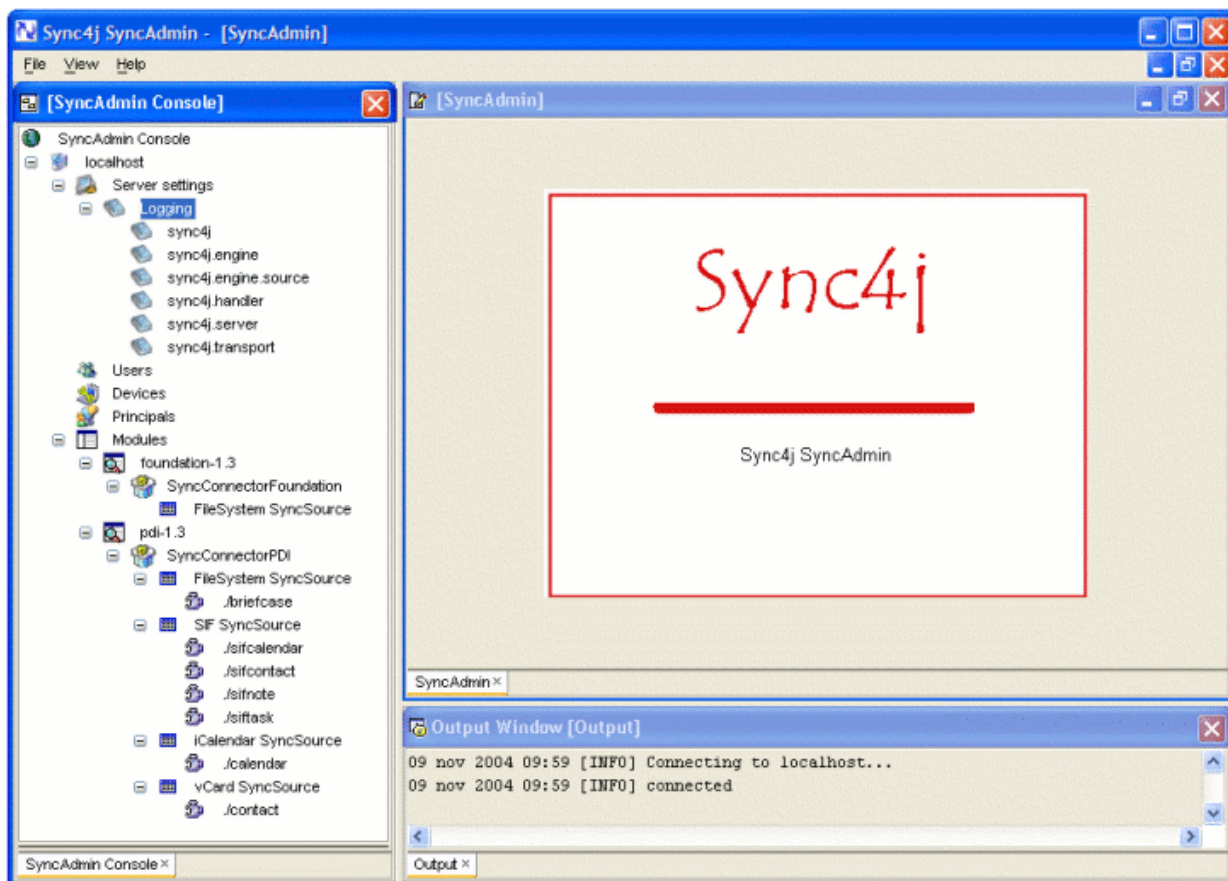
Sync4j SyncAdmin - [SyncAdmin]

File View Help

[SyncAdmin Console]

SyncAdmin Console
localhost
Server settings
Logging
sync4j
sync4j.engine
sync4j.engine.source
sync4j.handler
sync4j.server
sync4j.transport
Users
Devices
Principals
Modules
foundation-1.3
SyncConnectorFoundation
FileSystem SyncSource
pdi-1.3
SyncConnectorPDI
FileSystem SyncSource
./briefcase
SIF SyncSource
./sifcalendar
./sifcontact
./sifnote
./siftask
iCalendar SyncSource
./calendar
vCard SyncSource
./contact

SyncAdmin Console ×

[SyncAdmin]

Sync4j

Sync4j SyncAdmin

SyncAdmin ×

Output Window [Output]

09 nov 2004 09:59 [INFO] Connecting to localhost...
09 nov 2004 09:59 [INFO] connected

Output ×